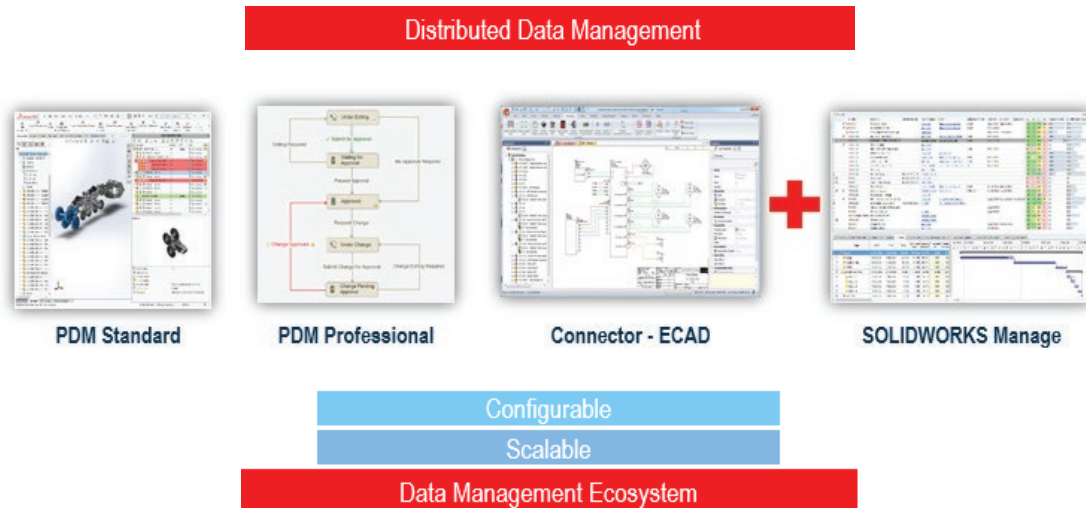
Distributed Data Management

Under Editing

Submit for Approval

Editing Required

Waiting for Approval

No Approval Required

Passed Approval

Approved

Request Change

Change Approved

Under Change

Submit Change for Approval

Change Editing Required

Change Pending Approval

PDM Standard

PDM Professional

Connector - ECAD

SOLIDWORKS Manage

Configurable

Scalable

Data Management Ecosystem